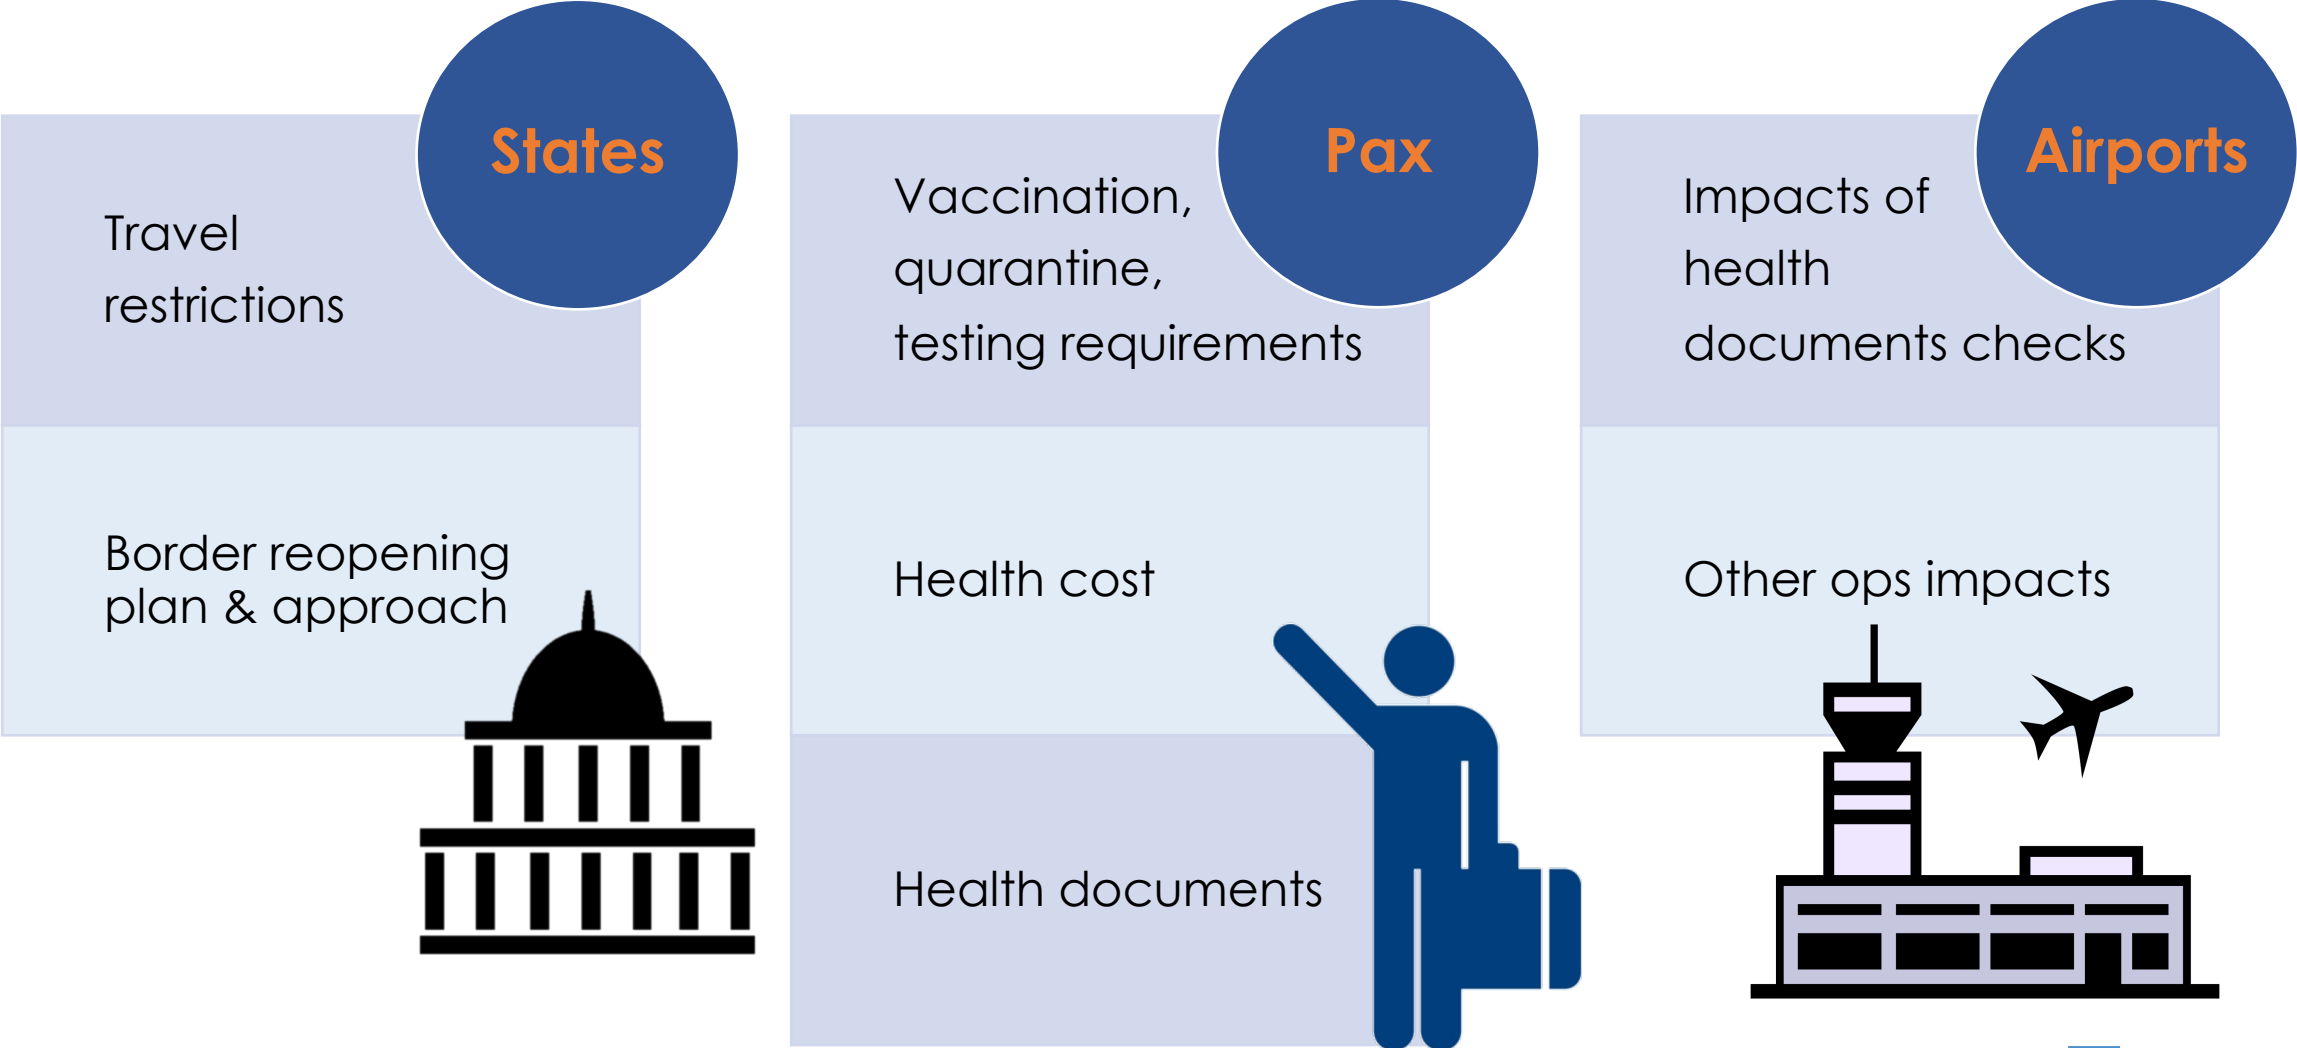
States

Travel restrictions

Border reopening plan & approach

Pax

Vaccination, quarantine, testing requirements

Health cost

Health documents

Airports

Impacts of health documents checks

Other ops impacts